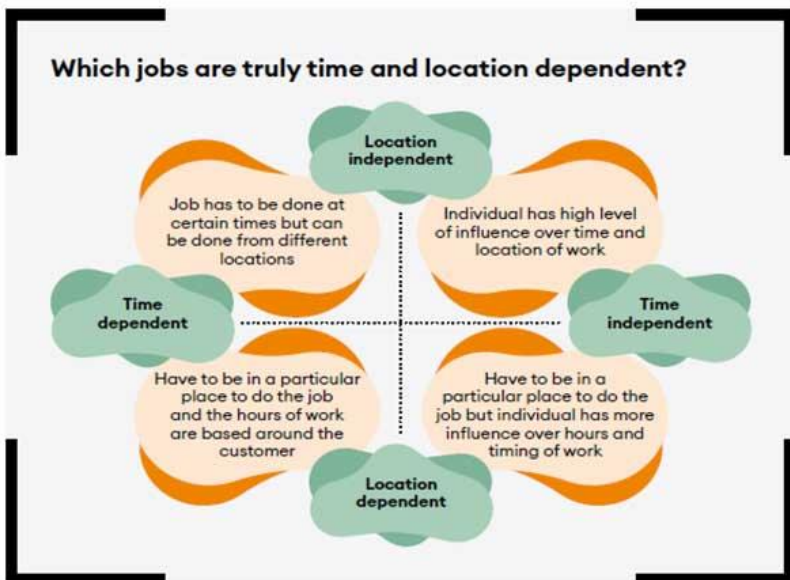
Which jobs are truly time and location dependent?

Location independent

Job has to be done at certain times but can be done from different locations

Individual has high level of influence over time and location of work

Time dependent

Time independent

Have to be in a particular place to do the job and the hours of work are based around the customer

Have to be in a particular place to do the job but individual has more influence over hours and timing of work

Location dependent